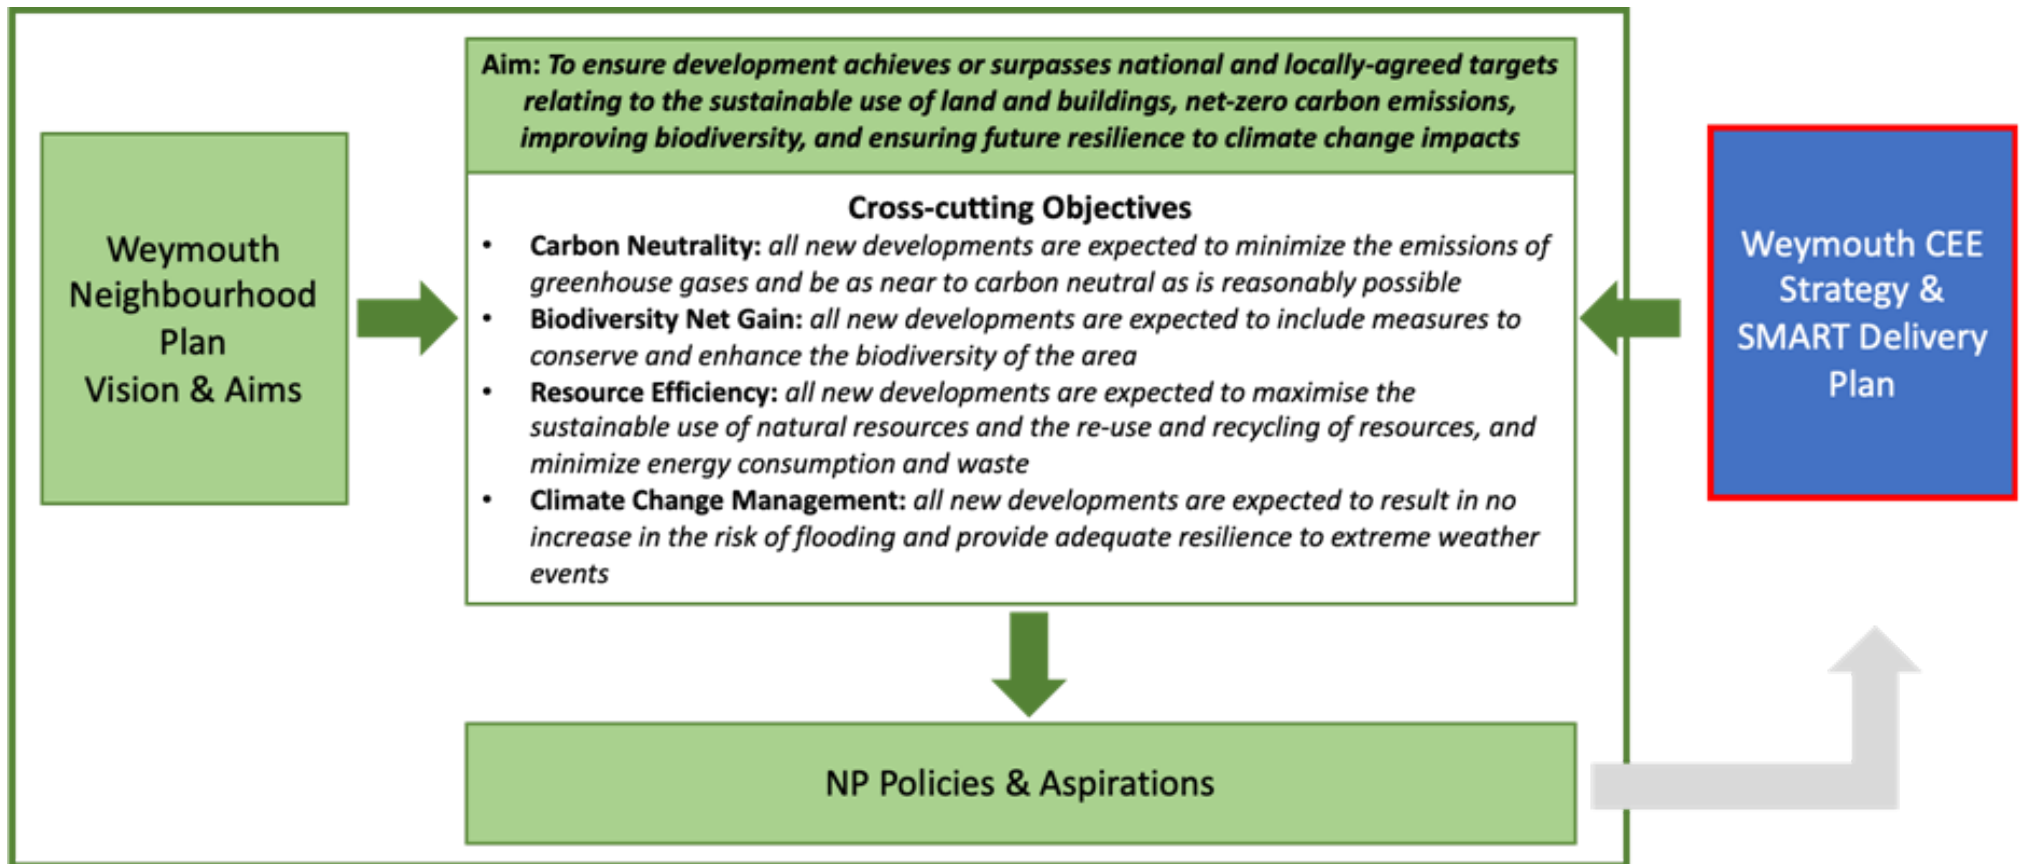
Weymouth Neighbourhood Plan Vision & Aims

Aim: To ensure development achieves or surpasses national and locally-agreed targets relating to the sustainable use of land and buildings, net-zero carbon emissions, improving biodiversity, and ensuring future resilience to climate change impacts

Cross-cutting Objectives

- Carbon Neutrality: all new developments are expected to minimize the emissions of greenhouse gases and be as near to carbon neutral as is reasonably possible
- Biodiversity Net Gain: all new developments are expected to include measures to conserve and enhance the biodiversity of the area
- Resource Efficiency: all new developments are expected to maximise the sustainable use of natural resources and the re-use and recycling of resources, and minimize energy consumption and waste
- Climate Change Management: all new developments are expected to result in no increase in the risk of flooding and provide adequate resilience to extreme weather events

Weymouth CEE Strategy & SMART Delivery Plan

NP Policies & Aspirations